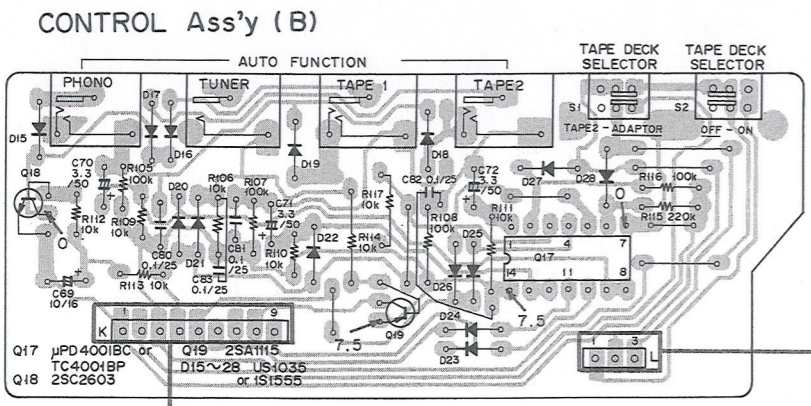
CONTROL Ass'y (B)

AUTO FUNCTION

TAPE DECK SELECTOR

TAPE DECK SELECTOR

PHONO

TUNER

TAPE 1

TAPE2

S1

S2

TAPE2 - ADAPTOR

OFF - ON

D15

D17

D16

D19

D18

C70 3.3 /50

R105 100k

D20

R106 10k

R107 100k

C71 3.3 /50

R117 10k

C82 0.1/25

C72 3.3 /50

D27

D28

R116 100k

R115 220k

Q18

R112 10k

R109 10k

C80 0.1/25

D21

C81 0.1 /25

R110 10k

D22

R114 10k

R108 100k

R111 10k

D25

Q17

4

7

14

11

8

O

O

C69 10/16

R113 10k

C83 0.1/25

D26

K

1

9

Q19

7.5

7.5

D24

D23

1

3

L

Q17 μPD4011BC or TC4001BP

Q18 2SC2603

Q19 2SA1115

D15~28 US1035 or 1S1555